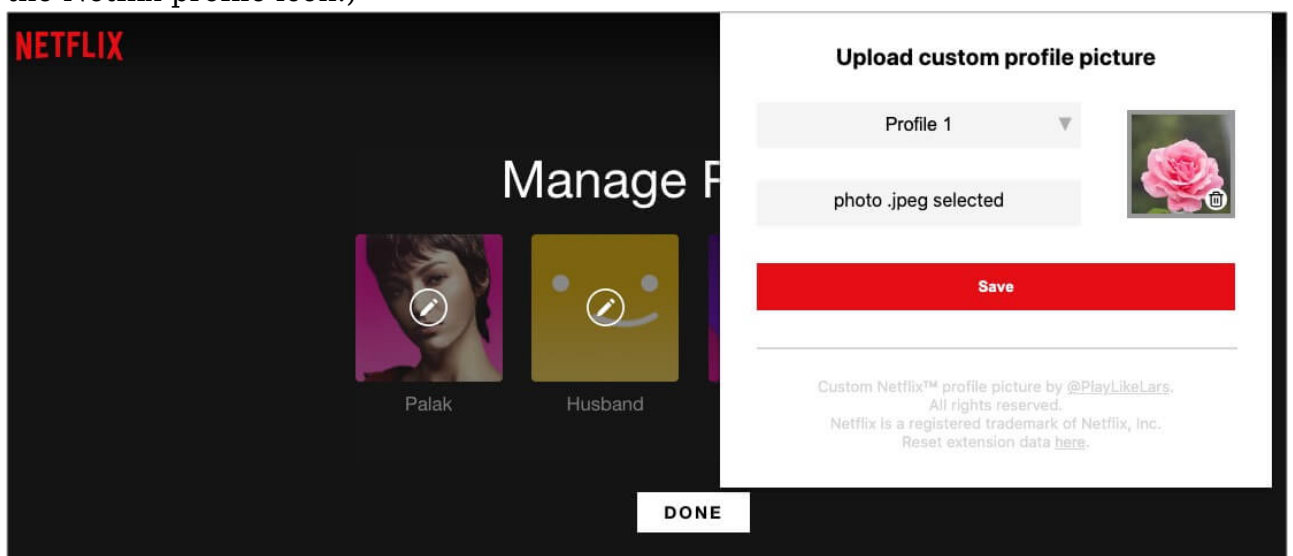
the Netflix profile icon.)

NETFLIX

Manage P

Palak

Husband

DONE

Upload custom profile picture

Profile 1

photo .jpeg selected

Save

Custom Netflix™ profile picture by @PlayLikeLars. All rights reserved. Netflix is a registered trademark of Netflix, Inc. Reset extension data here.